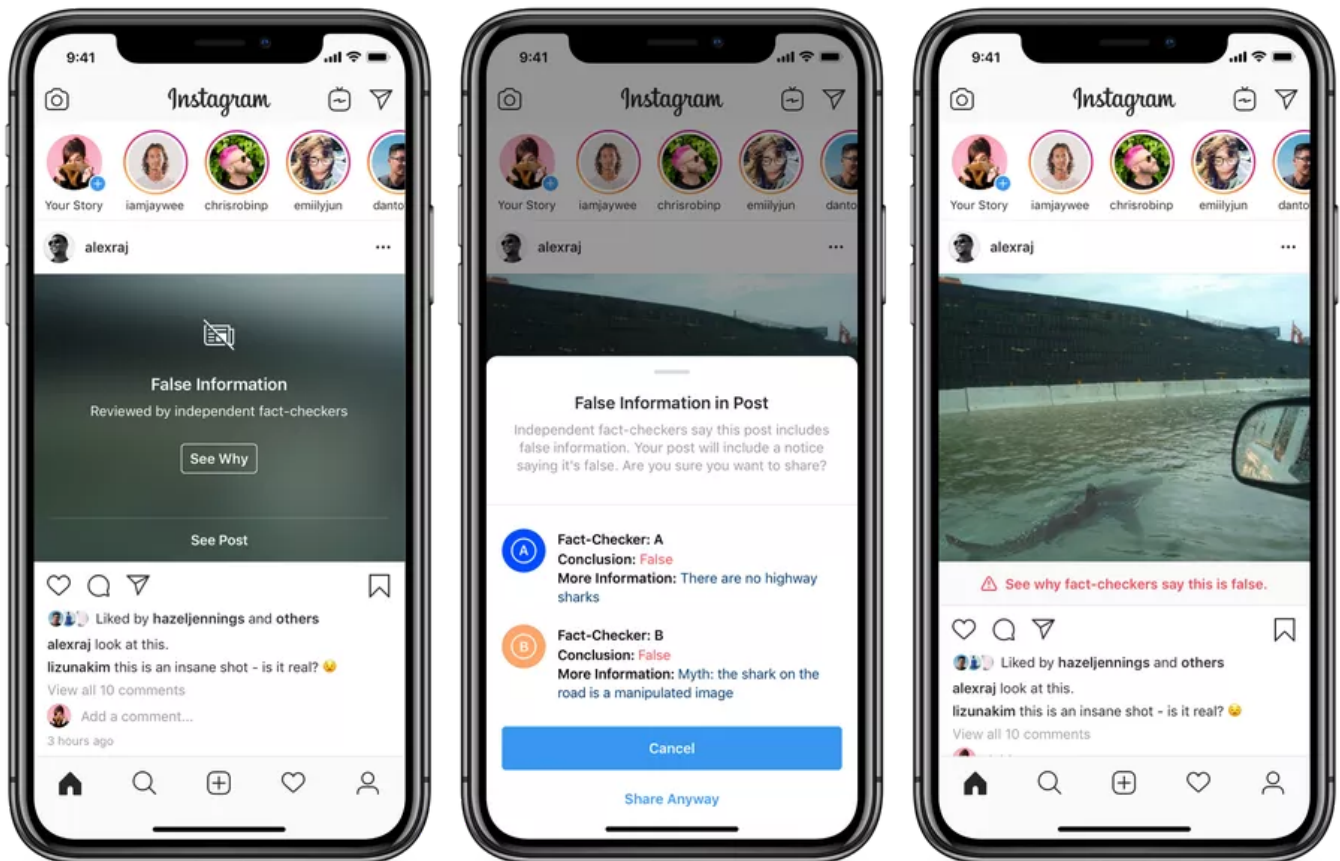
9:41

Instagram

Your Story iamjaywee chrisrobinp emiilyjun danto

alexraj

False Information

Reviewed by independent fact-checkers

See Why

See Post

Liked by hazeljennings and others

alexraj look at this.

lizunakim this is an insane shot - is it real? 😉

View all 10 comments

Add a comment...

3 hours ago

9:41

Instagram

Your Story iamjaywee chrisrobinp emiilyjun danto

alexraj

False Information in Post

Independent fact-checkers say this post includes false information. Your post will include a notice saying it's false. Are you sure you want to share?

A

Fact-Checker: A
Conclusion: False
More Information: There are no highway sharks

B

Fact-Checker: B
Conclusion: False
More Information: Myth: the shark on the road is a manipulated image

Cancel

Share Anyway

9:41

Instagram

Your Story iamjaywee chrisrobinp emiilyjun danto

alexraj

See why fact-checkers say this is false.

Liked by hazeljennings and others

alexraj look at this.

lizunakim this is an insane shot - is it real? 😉

View all 10 comments